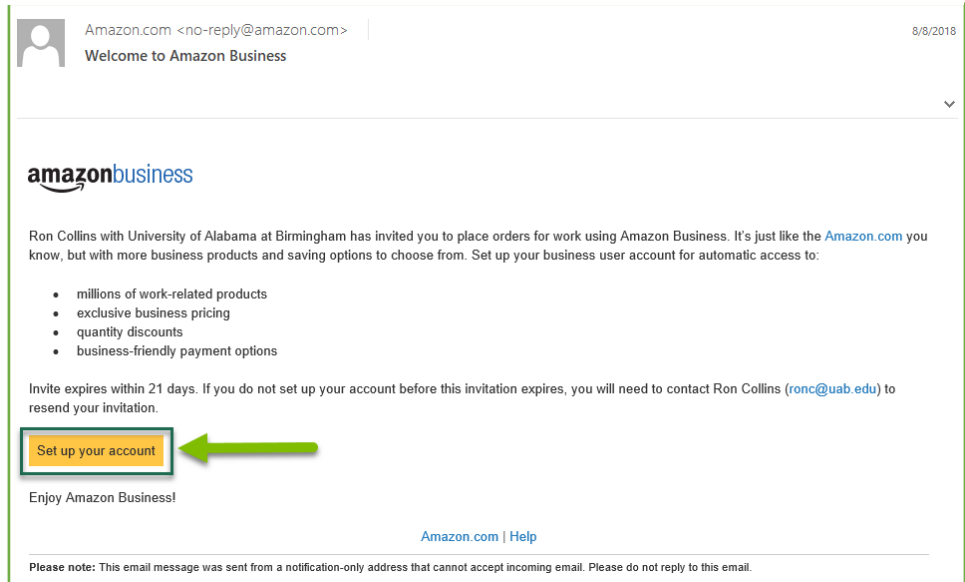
Amazon.com <no-reply@amazon.com>

8/8/2018

Welcome to Amazon Business

amazonbusiness

Ron Collins with University of Alabama at Birmingham has invited you to place orders for work using Amazon Business. It's just like the Amazon.com you know, but with more business products and saving options to choose from. Set up your business user account for automatic access to:

- millions of work-related products
- exclusive business pricing
- quantity discounts
- business-friendly payment options

Invite expires within 21 days. If you do not set up your account before this invitation expires, you will need to contact Ron Collins (ronc@uab.edu) to resend your invitation.

Set up your account

Enjoy Amazon Business!

Amazon.com | Help

**Please note:** This email message was sent from a notification-only address that cannot accept incoming email. Please do not reply to this email.